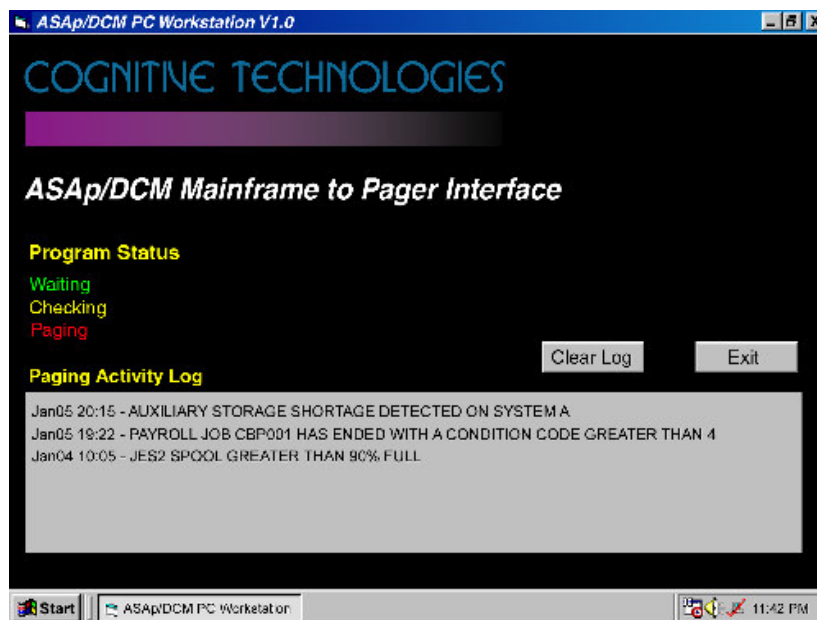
ASAp/DCM PC Workstation V1.0

COGNITIVE TECHNOLOGIES

ASAp/DCM Mainframe to Pager Interface

Program Status

Waiting
Checking
Paging

Clear Log

Exit

Paging Activity Log

Jan05 20:15 - AUXILIARY STORAGE SHORTAGE DETECTED ON SYSTEM A
Jan05 19:22 - PAYROLL JOB CBP001 HAS ENDED WITH A CONDITION CODE GREATER THAN 4
Jan04 10:05 - JES2 SPOOL GREATER THAN 90% FULL

Start

ASAp/DCM PC Workstation

11:42 PM